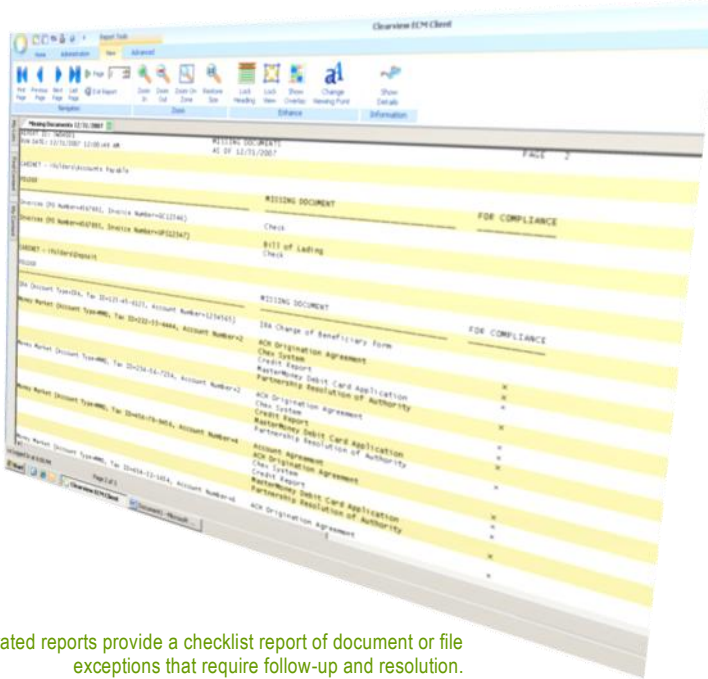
Report Tools
Clearview ECM Client
Home Administration View Advanced
First Page Previous Page Next Page Last Page Page Exit Report
Navigation
Zoom In Zoom Out Zoom On Zone Restore Size
Zoom
Lock Heading Lock View Show Overlay Change Viewing Font
Enhance
Show Details
Information
Missing Documents 12/31/2007
REPORT ID: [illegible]
RUN DATE: 12/31/2007 12:00:00 AM
MISSING DOCUMENTS
AS OF 12/31/2007
PAGE 2
CABINET - \Folders\Accounts Payable
FOLDER
MISSING DOCUMENT
FOR COMPLIANCE
Invoices (PO Number=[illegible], Invoice Number=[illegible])
Check
Invoices (PO Number=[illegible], Invoice Number=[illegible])
Bill of Lading
Check
CABINET - \Folders\Deposit
FOLDER
MISSING DOCUMENT
FOR COMPLIANCE
IRA (Account Type=IRA, Tax ID=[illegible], Account Number=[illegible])
IRA Change of Beneficiary Form
Money Market (Account Type=MMA, Tax ID=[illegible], Account Number=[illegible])
ACH Origination Agreement
Chex System
Credit Report
MasterMoney Debit Card Application
Partnership Resolution of Authority
Money Market (Account Type=MMA, Tax ID=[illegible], Account Number=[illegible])
ACH Origination Agreement
Chex System
Credit Report
MasterMoney Debit Card Application
Partnership Resolution of Authority
Money Market (Account Type=MMA, Tax ID=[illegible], Account Number=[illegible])
Account Agreement
ACH Origination Agreement
Chex System
Credit Report
MasterMoney Debit Card Application
Partnership Resolution of Authority
Money Market (Account Type=MMA, Tax ID=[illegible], Account Number=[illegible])
ACH Origination Agreement
Page 2 of 3
Clearview ECM Client
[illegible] - Microsoft
ated reports provide a checklist report of document or file exceptions that require follow-up and resolution.